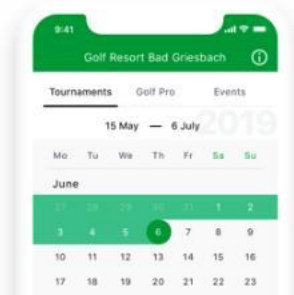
9:41

Golf Resort Bad Griesbach

Tournaments Golf Pro Events

15 May — 6 July 2019

| Mo | Tu | We | Th | Fr | Sa | Su |
|---|---|---|---|---|---|---|
| June | | | | | | |
| 27 | 28 | 29 | 30 | 31 | 1 | 2 |
| 3 | 4 | 5 | 6 | 7 | 8 | 9 |
| 10 | 11 | 12 | 13 | 14 | 15 | 16 |
| 17 | 18 | 19 | 20 | 21 | 22 | 23 |